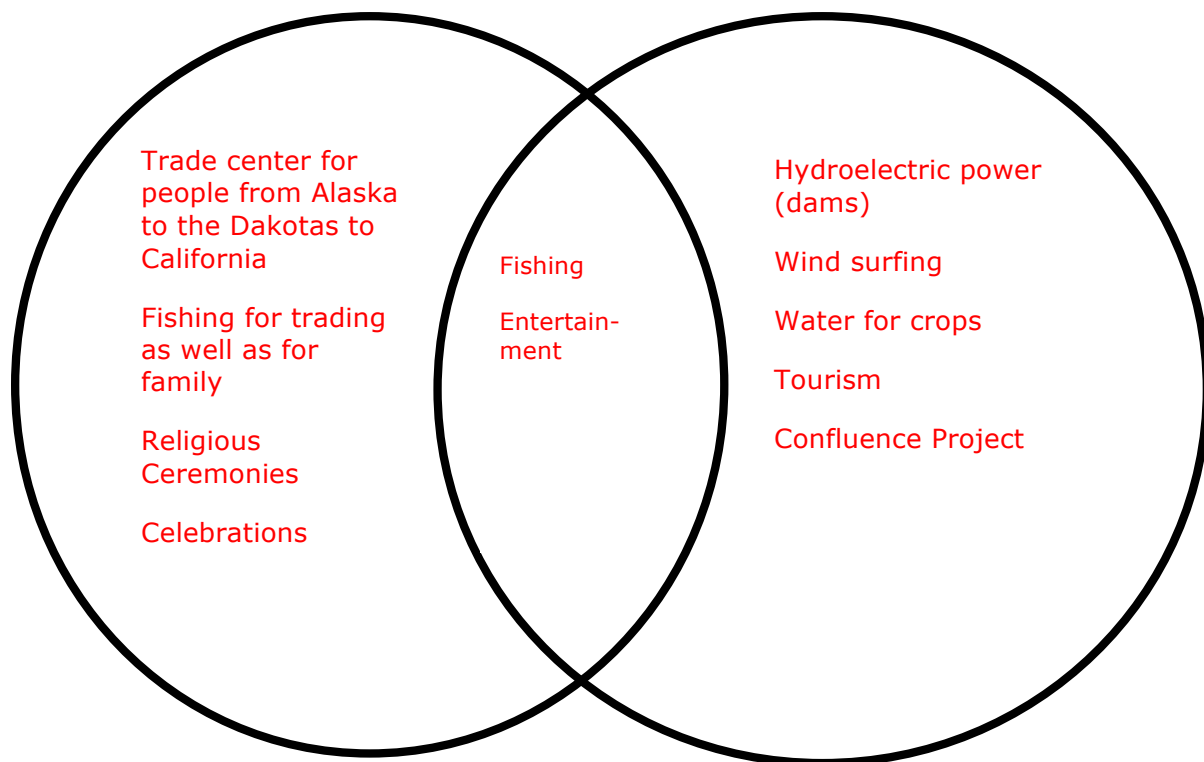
Trade center for people from Alaska to the Dakotas to California

Fishing for trading as well as for family

Religious Ceremonies

Celebrations

Fishing

Entertainment

Hydroelectric power (dams)

Wind surfing

Water for crops

Tourism

Confluence Project